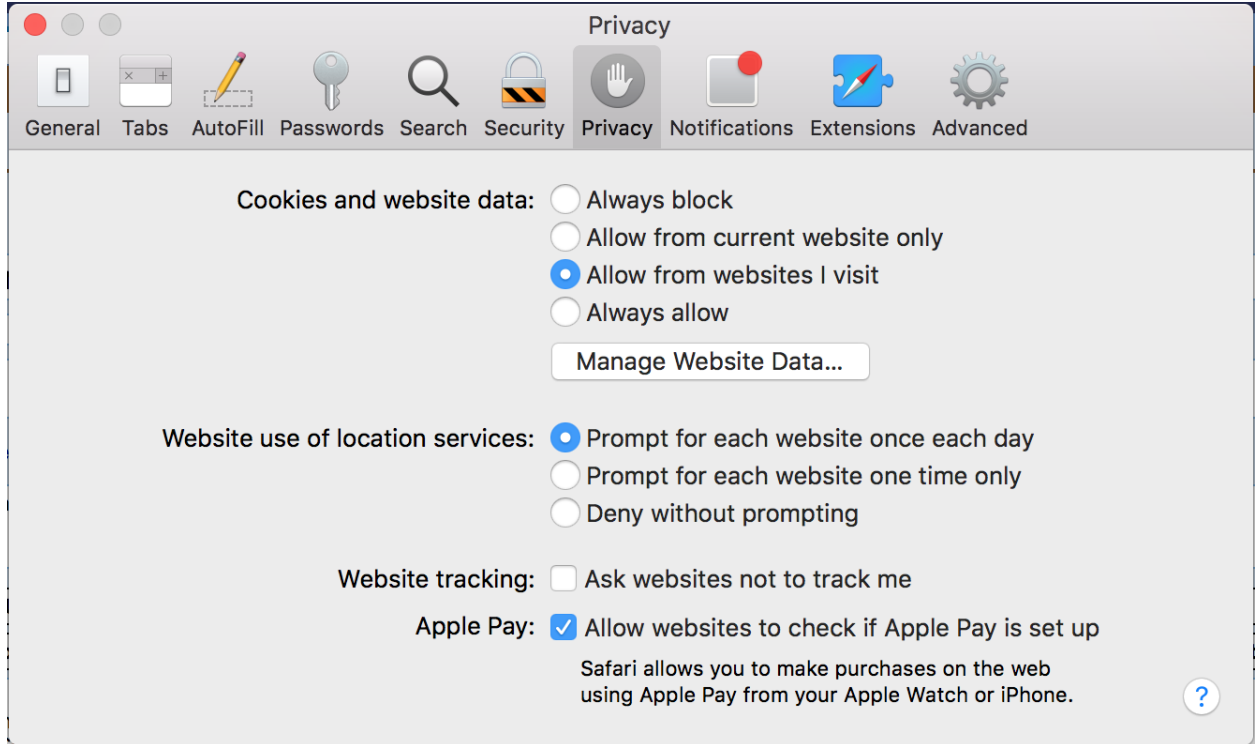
Privacy

General Tabs AutoFill Passwords Search Security Privacy Notifications Extensions Advanced

Cookies and website data: Always block
Allow from current website only
Allow from websites I visit
Always allow

Manage Website Data...

Website use of location services: Prompt for each website once each day
Prompt for each website one time only
Deny without prompting

Website tracking: Ask websites not to track me

Apple Pay: Allow websites to check if Apple Pay is set up

Safari allows you to make purchases on the web using Apple Pay from your Apple Watch or iPhone.

?